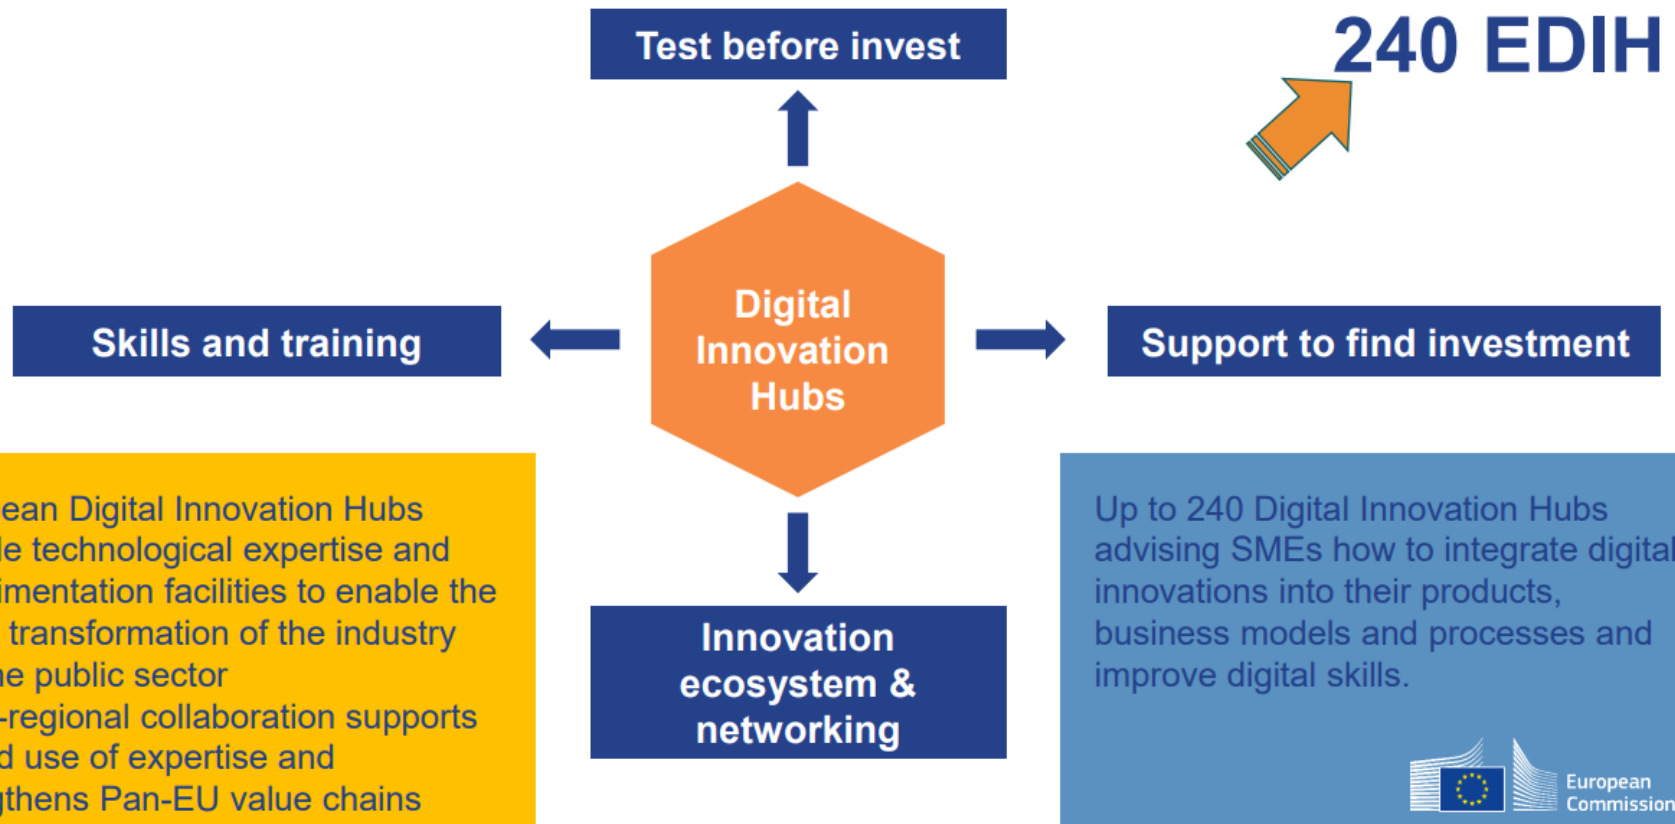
Test before invest

240 EDIH

Skills and training

Digital Innovation Hubs

Support to find investment

ean Digital Innovation Hubs le technological expertise and imentation facilities to enable the transformation of the industry ne public sector -regional collaboration supports d use of expertise and gthens Pan-EU value chains

Innovation ecosystem & networking

Up to 240 Digital Innovation Hubs advising SMEs how to integrate digital innovations into their products, business models and processes and improve digital skills.

European Commission